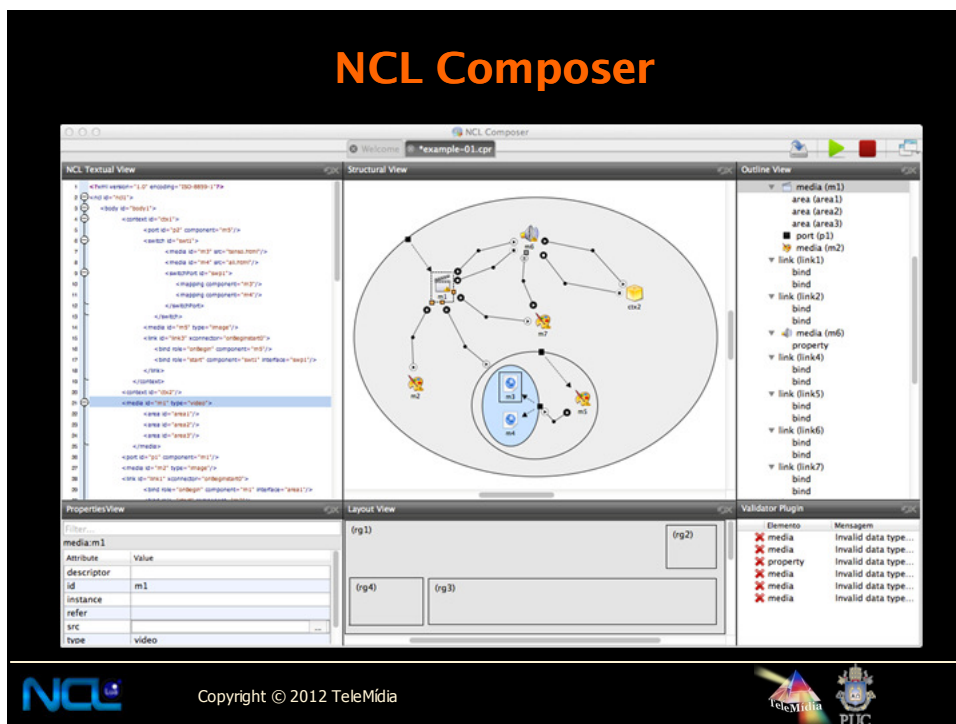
NCL Composer

NCL Composer

Welcome | *example-01.cpr

NCL Textual View

<?xml version="1.0" encoding="ISO-8859-1"?>
<ncl id="ncl1">
<body id="body1">
<context id="ctx1">
<port id="p2" component="m5"/>
<switch id="swt1">
<media id="m3" src="bond.html"/>
<media id="m4" src="ali.html"/>
<switchPort id="swp1">
<mapping component="m3"/>
<mapping component="m4"/>
</switchPort>
</switch>
<media id="m5" type="image"/>
<link id="link3" xconnector="onBeginStart0">
<bind role="onBegin" component="m5"/>
<bind role="start" component="swt1" interface="swp1"/>
</link>
</context>
<context id="ctx2"/>
<media id="m1" type="video">
<area id="area1"/>
<area id="area2"/>
<area id="area3"/>
</media>
<port id="p1" component="m1"/>
<media id="m2" type="image"/>
<link id="link1" xconnector="onBeginStart0">
<bind role="onBegin" component="m1" interface="area1"/>

Structural View

m6
m1
ctx2
m7
m2
m3
m5
m4

Outline View

media (m1)
area (area1)
area (area2)
area (area3)
port (p1)
media (m2)
link (link1)
bind
bind
link (link2)
bind
bind
media (m6)
property
link (link4)
bind
bind
link (link5)
bind
bind
link (link6)
bind
bind
link (link7)
bind
bind

Properties View

Filter...
media:m1

| Attribute | Value |
|---|---|
| descriptor | |
| id | m1 |
| instance | |
| refer | |
| src | |
| type | video |

Layout View

(rg1)
(rg2)
(rg4)
(rg3)

Validator Plugin

| Elemento | Mensagem |
|---|---|
| media | Invalid data type... |
| media | Invalid data type... |
| property | Invalid data type... |
| media | Invalid data type... |
| media | Invalid data type... |
| media | Invalid data type... |

NCL

Copyright © 2012 TeleMídia

TeleMídia

PUC